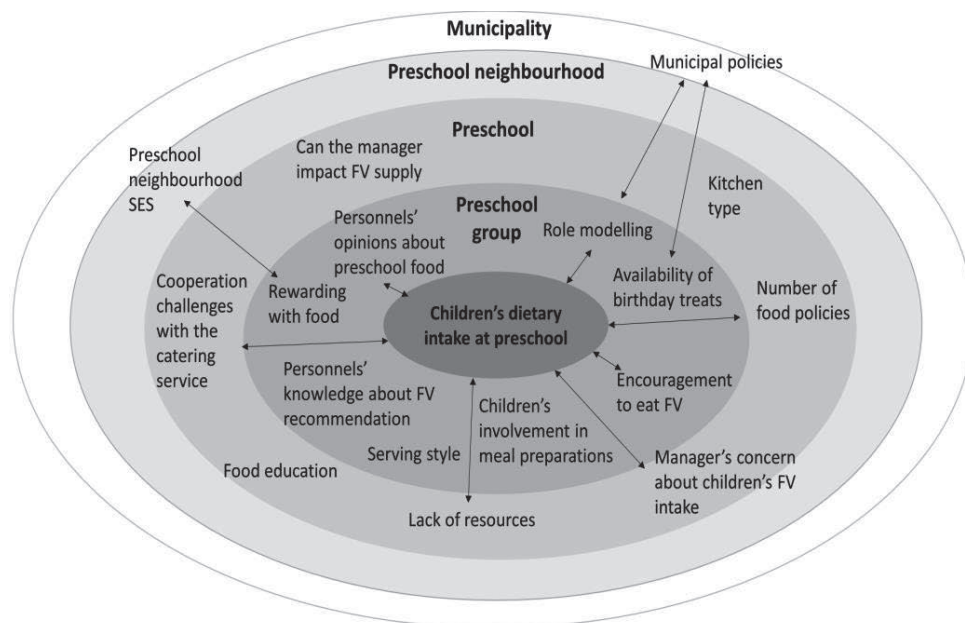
Municipality

Preschool neighbourhood

Municipal policies

Preschool

Can the manager impact FV supply

Preschool neighbourhood SES

Kitchen type

Preschool group

Personnels' opinions about preschool food

Role modelling

Availability of birthday treats

Cooperation challenges with the catering service

Rewarding with food

Children's dietary intake at preschool

Number of food policies

Personnels' knowledge about FV recommendation

Encouragement to eat FV

Children's involvement in meal preparations

Serving style

Food education

Manager's concern about children's FV intake

Lack of resources